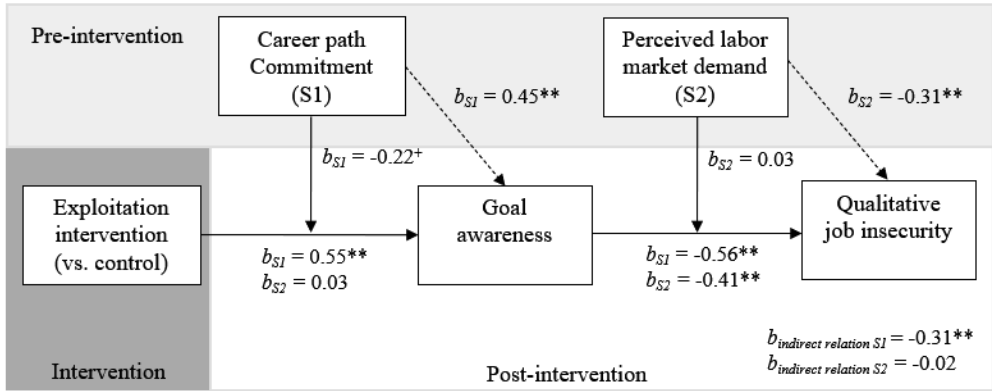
Pre-intervention

Career path Commitment (S1)

$b_{S1}$ = 0.45**

Perceived labor market demand (S2)

$b_{S2}$ = -0.31**

$b_{S1}$ = -0.22$^{+}$

$b_{S2}$ = 0.03

Exploitation intervention (vs. control)

Goal awareness

Qualitative job insecurity

$b_{S1}$ = 0.55**
$b_{S2}$ = 0.03

$b_{S1}$ = -0.56**
$b_{S2}$ = -0.41**

$b_{indirect\ relation\ S1}$ = -0.31**
$b_{indirect\ relation\ S2}$ = -0.02

Intervention

Post-intervention